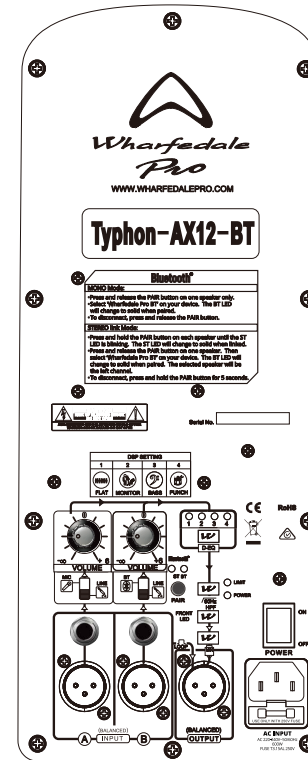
Wharfedale
Pro
WWW.WHARFEDALEPRO.COM

Typhon-AX12-BT

Bluetooth®

MONO Mode:
•Press and release the PAIR button on one speaker only.
•Select "Wharfedale Pro BT" on your device. The BT LED will change to solid when paired.
•To disconnect, press and release the PAIR button.

STEREO link Mode:
•Press and hold the PAIR button on each speaker until the ST LED is blinking. The ST LED will change to solid when linked.
•Press and release the PAIR button on one speaker. Then select "Wharfedale Pro BT" on your device. The BT LED will change to solid when paired. The selected speaker will be the left channel.
•To disconnect, press and hold the PAIR button for 5 seconds.

Serial No.

DSP SETTING
| 1 | 2 | 3 | 4 |
|---|---|---|---|
| FLAT | MONITOR | BASS | PUNCH |

$-\infty$ $+6$ VOLUME
$-\infty$ $+6$ VOLUME
MIC LINE
BT LINE
Bluetooth
BT ST
PAIR
1 2 3 4
D-EQ
LIMIT
POWER
80Hz HPF
FRONT LED
Loop
CE
RoHS
ON
OFF
POWER
(BALANCED) A INPUT B
(BALANCED) OUTPUT
AC INPUT
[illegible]